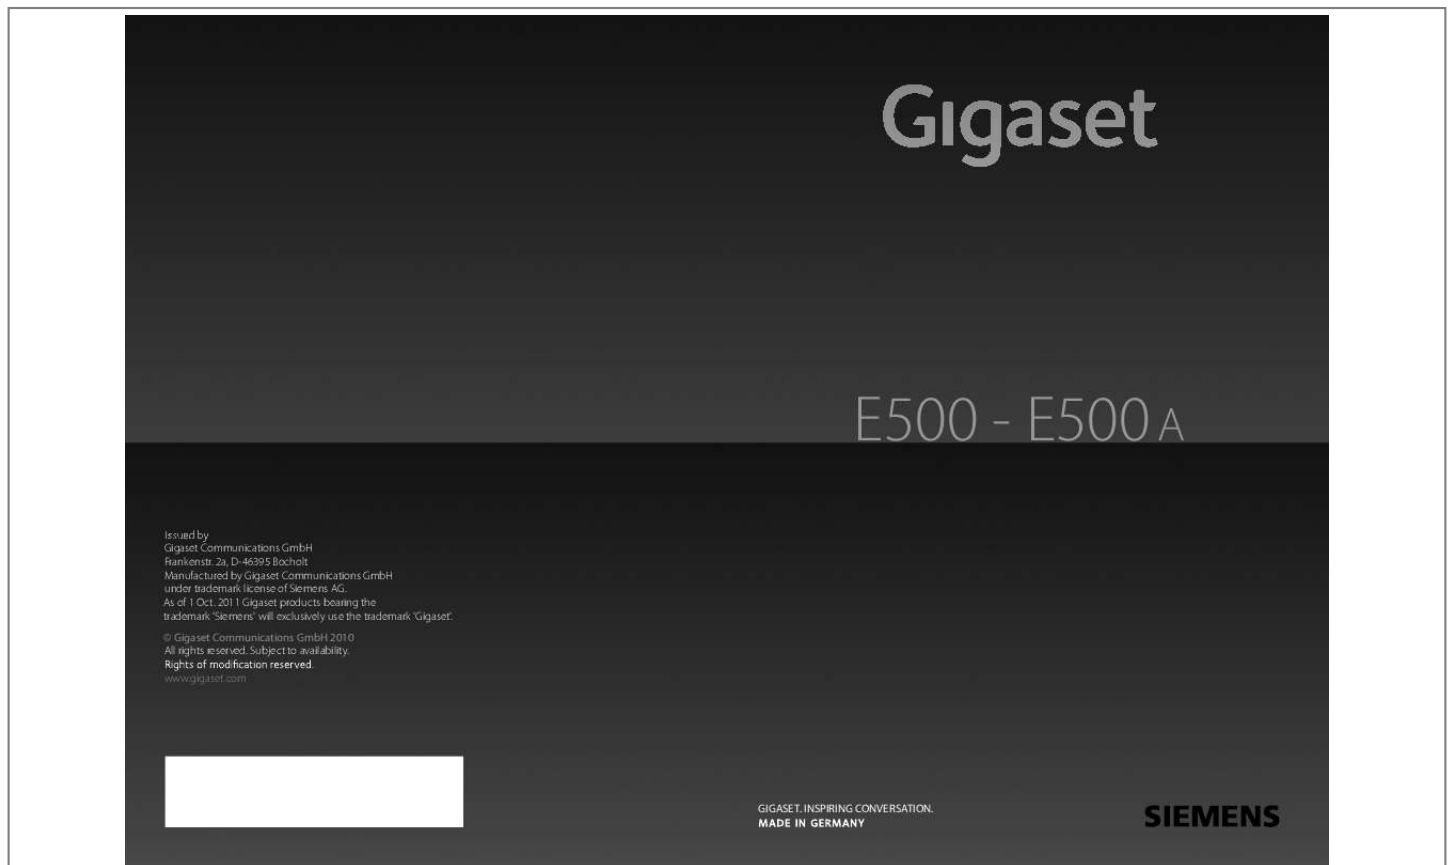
Gigaset

E500 - E500 A

Issued by
Gigaset Communications GmbH
Frankenstr. 2a, D-46395 Bocholt
Manufactured by Gigaset Communications GmbH
under trademark license of Siemens AG.
As of 1 Oct. 2011 Gigaset products bearing the
trademark 'Siemens' will exclusively use the trademark 'Gigaset'.

© Gigaset Communications GmbH 2010
All rights reserved. Subject to availability.
Rights of modification reserved.
www.gigaset.com

GIGASET. INSPIRING CONVERSATION.
MADE IN GERMANY

SIEMENS